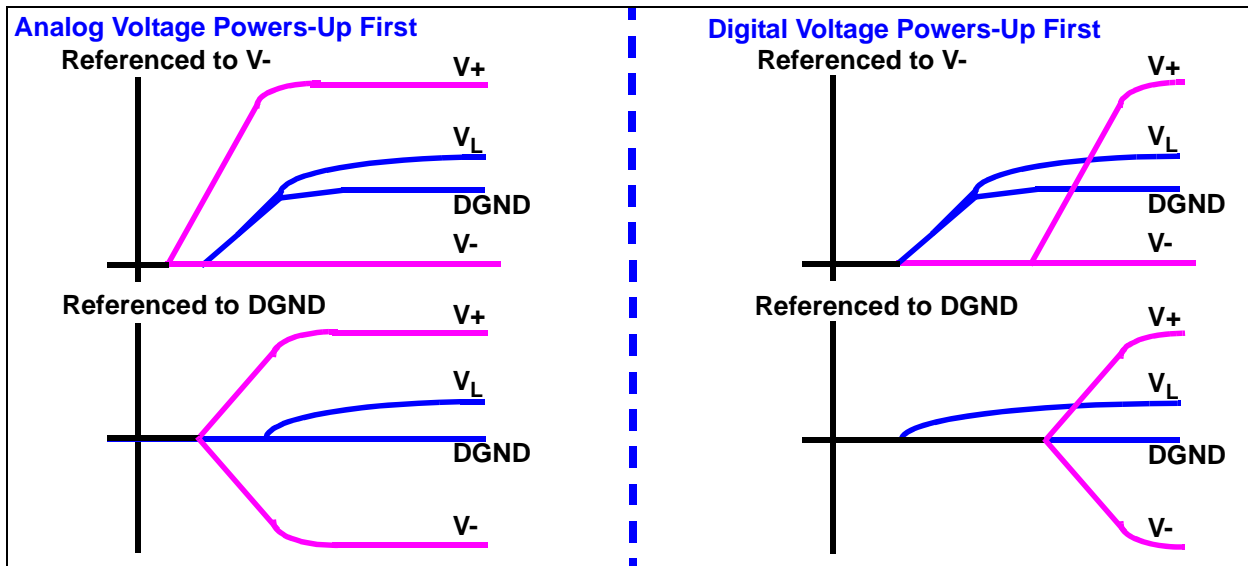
Analog Voltage Powers-Up First

Referenced to V-

V+

$V_L$

DGND

V-

Referenced to DGND

V+

$V_L$

DGND

V-

Digital Voltage Powers-Up First

Referenced to V-

V+

$V_L$

DGND

V-

Referenced to DGND

V+

$V_L$

DGND

V-